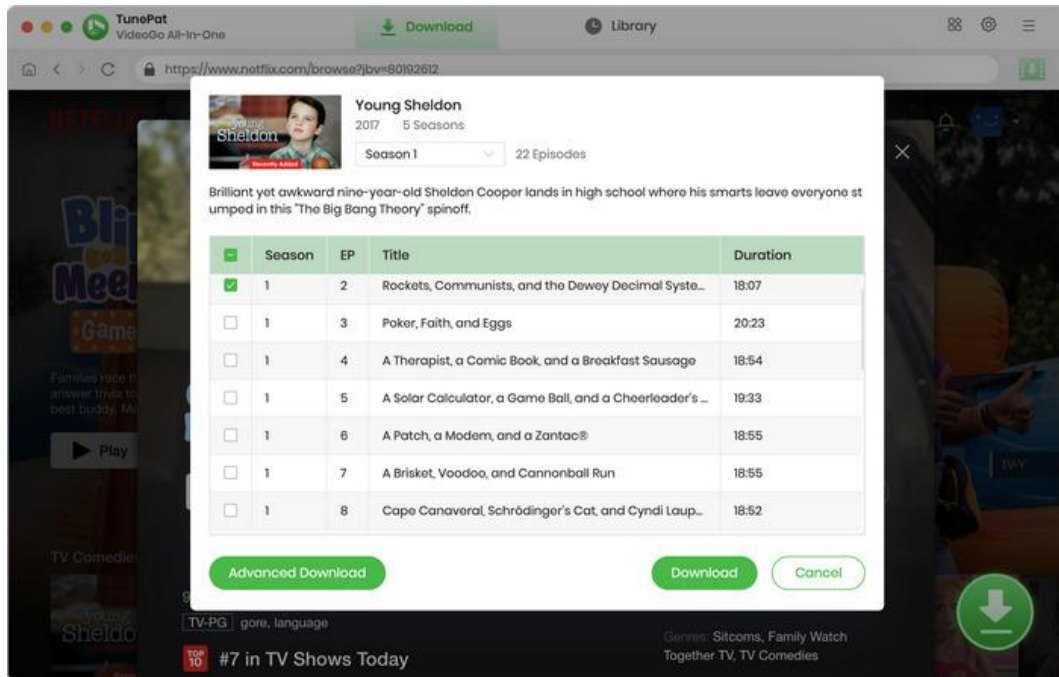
TunePat
VideoGo All-In-One

Download

Library

https://www.netflix.com/browse?jbv=80192612

Young Sheldon
Recently Added

Young Sheldon
2017 5 Seasons
Season 1
22 Episodes

Brilliant yet awkward nine-year-old Sheldon Cooper lands in high school where his smarts leave everyone stumped in this "The Big Bang Theory" spinoff.

| | Season | EP | Title | Duration |
|---|---|---|---|---|
| ☑ | 1 | 2 | Rockets, Communists, and the Dewey Decimal Syste... | 18:07 |
| ☐ | 1 | 3 | Poker, Faith, and Eggs | 20:23 |
| ☐ | 1 | 4 | A Therapist, a Comic Book, and a Breakfast Sausage | 18:54 |
| ☐ | 1 | 5 | A Solar Calculator, a Game Ball, and a Cheerleader's ... | 19:33 |
| ☐ | 1 | 6 | A Patch, a Modem, and a Zantac® | 18:55 |
| ☐ | 1 | 7 | A Brisket, Voodoo, and Cannonball Run | 18:55 |
| ☐ | 1 | 8 | Cape Canaveral, Schrödinger's Cat, and Cyndi Laup... | 18:52 |

Advanced Download

Download

Cancel

Play

TV Comedies

Young Sheldon

TV-PG gore, language

TV-Y

TOP 10 #7 in TV Shows Today

Genres: Sitcoms, Family Watch Together TV, TV Comedies